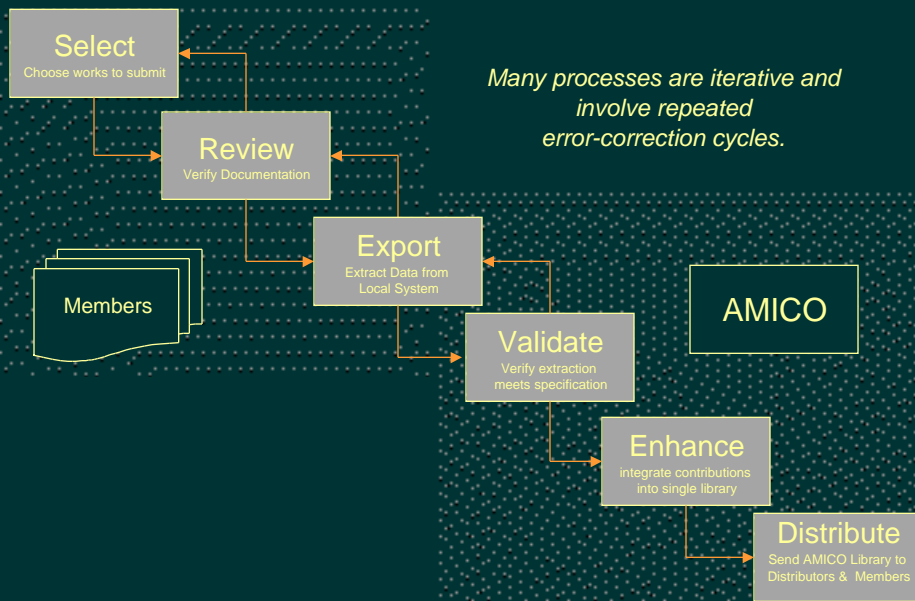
Select
Choose works to submit

Review
Verify Documentation

Export
Extract Data from Local System

Members

Validate
Verify extraction meets specification

Enhance
integrate contributions into single library

Distribute
Send AMICO Library to Distributors & Members

Many processes are iterative and involve repeated error-correction cycles.

AMICO